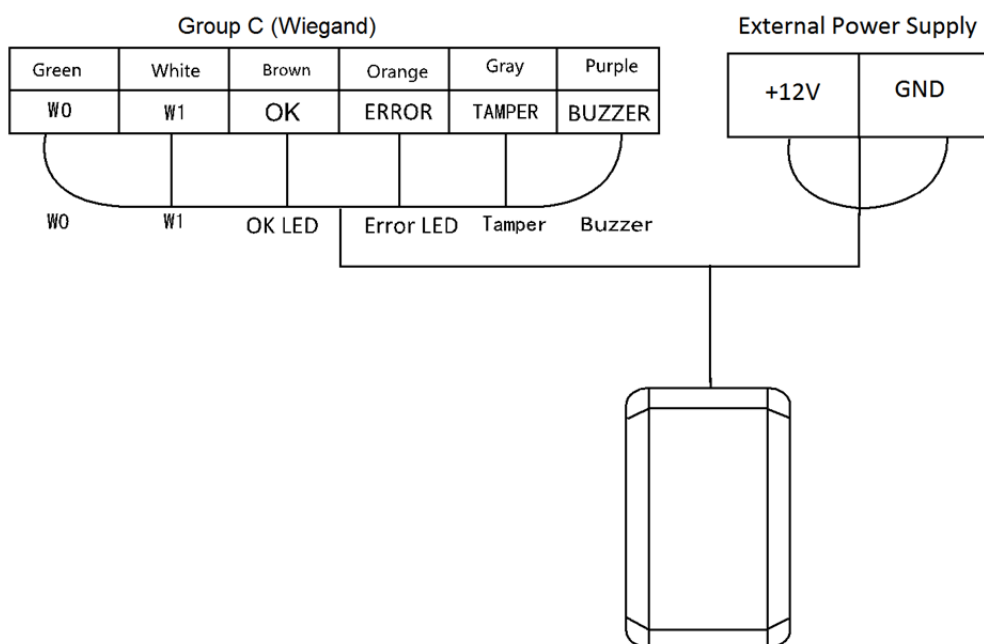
Group C (Wiegand)

| Green | White | Brown | Orange | Gray | Purple |
|---|---|---|---|---|---|
| W0 | W1 | OK | ERROR | TAMPER | BUZZER |

External Power Supply

| +12V | GND |
|---|---|

W0 W1 OK LED Error LED Tamper Buzzer